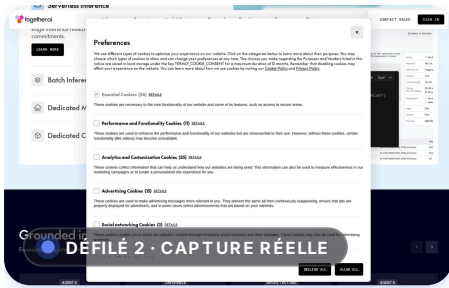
Serverless Inference

togetherai

CONTACT SALES

SIGN IN

LEARN MORE

Batch Inference

Dedicated M

Dedicated C

Preferences

×

We use different types of cookies to optimize your experience on our website. Click on the categories below to learn more about their purpose. You may choose which types of cookies to allow and can change your preferences at any time. The choices you make regarding the Purposes and Vendors listed in this notice are saved in local storage under the key TERMLY_COOKIE_CONSENT for a maximum duration of 12 months. Remember that disabling cookies may affect your experience on the website. You can learn more about how we use cookies by visiting our Cookie Policy and Privacy Policy.

Essential Cookies (26) DETAILS

These cookies are necessary to the core functionality of our website and some of its features, such as access to secure areas.

Performance and Functionality Cookies (11) DETAILS

These cookies are used to enhance the performance and functionality of our websites but are nonessential to their use. However, without these cookies, certain functionality (like videos) may become unavailable.

Analytics and Customization Cookies (33) DETAILS

These cookies collect information that can help us understand how our websites are being used. This information can also be used to measure effectiveness in our marketing campaigns or to create a personalized site experience for you.

Advertising Cookies (11) DETAILS

These cookies are used to make advertising messages more relevant to you. They prevent the same ad from continuously reappearing, ensure that ads are properly displayed for advertisers, and in some cases select advertisements that are based on your interests.

Social networking Cookies (3) DETAILS

Grounded i

DÉFILÉ 2 · CAPTURE RÉELLE

DECLINE ALL

ALLOW ALL